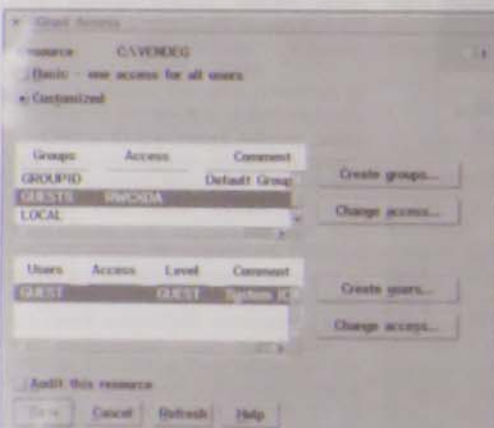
Grant Access

Resource C:\VENDEG

Basic - one access for all users

Customized

| Groups | Access | Comment |
|---|---|---|
| GROUPID | | Default Group |
| GUESTS | RWCXDA | |
| LOCAL | | |

Create groups...

Change access...

| Users | Access | Level | Comment |
|---|---|---|---|
| GUEST | | GUEST | System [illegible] |

Create users...

Change access...

Audit this resource

Done Cancel Refresh Help